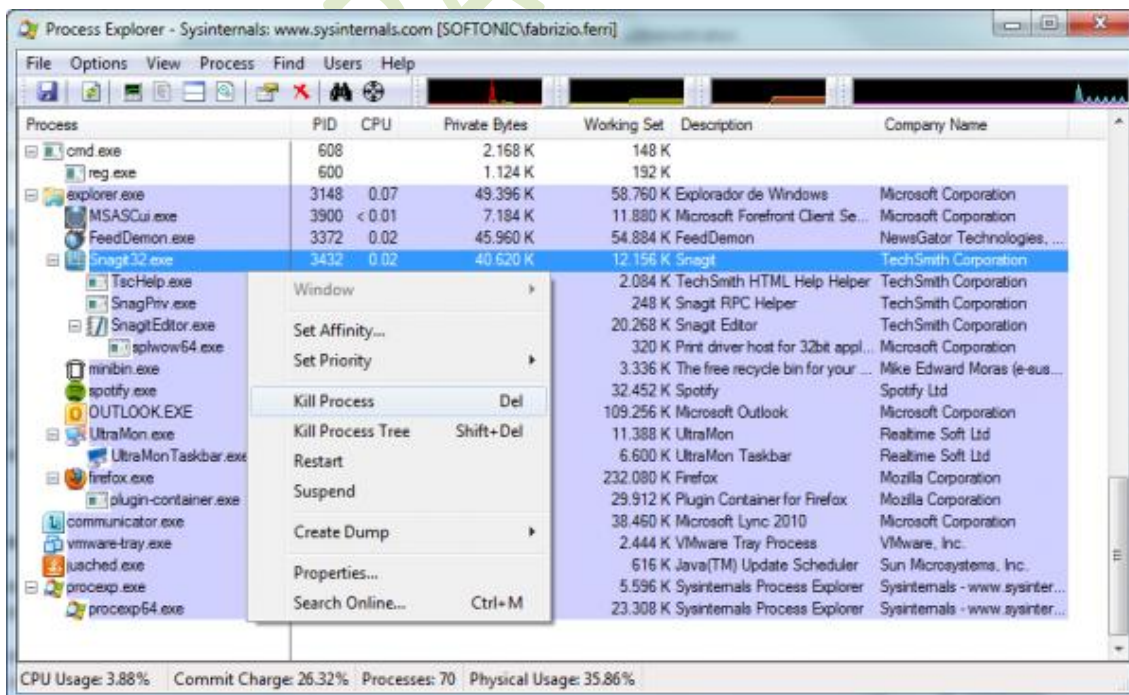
Process Explorer - Sysinternals: www.sysinternals.com [SOFTONIC\fabrizio.ferri]

File Options View Process Find Users Help

| Process | PID | CPU | Private Bytes | Working Set | Description | Company Name |
|---|---|---|---|---|---|---|
| cmd.exe | 608 | | 2.168 K | 148 K | | |
| reg.exe | 600 | | 1.124 K | 192 K | | |
| explorer.exe | 3148 | 0.07 | 49.396 K | 58.760 K | Explorador de Windows | Microsoft Corporation |
| MSASCui.exe | 3900 | < 0.01 | 7.184 K | 11.880 K | Microsoft Forefront Client Se... | Microsoft Corporation |
| FeedDemon.exe | 3372 | 0.02 | 45.960 K | 54.884 K | FeedDemon | NewsGator Technologies, ... |
| Snagit32.exe | 3432 | 0.02 | 40.620 K | 12.156 K | Snagit | TechSmith Corporation |
| TscHelp.exe | | | | 2.084 K | TechSmith HTML Help Helper | TechSmith Corporation |
| SnagPriv.exe | | | | 248 K | Snagit RPC Helper | TechSmith Corporation |
| SnagitEditor.exe | | | | 20.268 K | Snagit Editor | TechSmith Corporation |
| splwow64.exe | | | | 320 K | Print driver host for 32bit appl... | Microsoft Corporation |
| minibin.exe | | | | 3.336 K | The free recycle bin for your ... | Mike Edward Moras (e-sus... |
| spotify.exe | | | | 32.452 K | Spotify | Spotify Ltd |
| OUTLOOK.EXE | | | | 109.256 K | Microsoft Outlook | Microsoft Corporation |
| UltraMon.exe | | | | 11.388 K | UltraMon | Realtime Soft Ltd |
| UltraMonTaskbar.exe | | | | 6.600 K | UltraMon Taskbar | Realtime Soft Ltd |
| firefox.exe | | | | 232.080 K | Firefox | Mozilla Corporation |
| plugin-container.exe | | | | 29.912 K | Plugin Container for Firefox | Mozilla Corporation |
| communicator.exe | | | | 38.460 K | Microsoft Lync 2010 | Microsoft Corporation |
| vmware-tray.exe | | | | 2.444 K | VMware Tray Process | VMware, Inc. |
| jusched.exe | | | | 616 K | Java(TM) Update Scheduler | Sun Microsystems, Inc. |
| procexp.exe | | | | 5.596 K | Sysinternals Process Explorer | Sysinternals - www.sysinter... |
| procexp64.exe | | | | 23.308 K | Sysinternals Process Explorer | Sysinternals - www.sysinter... |

Window
Set Affinity...
Set Priority
Kill Process Del
Kill Process Tree Shift+Del
Restart
Suspend
Create Dump
Properties...
Search Online... Ctrl+M

CPU Usage: 3.88% Commit Charge: 26.32% Processes: 70 Physical Usage: 35.86%